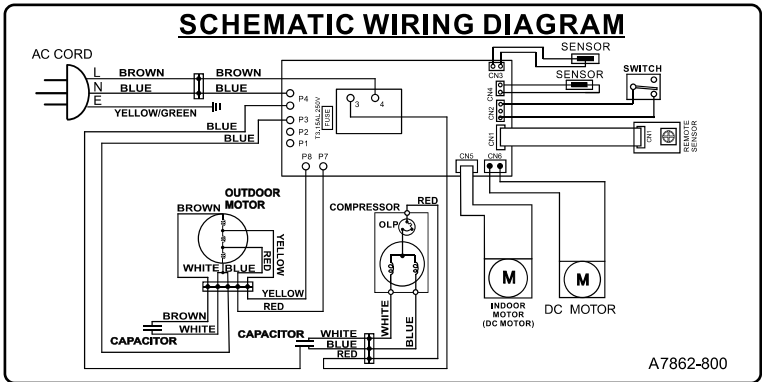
SCHEMATIC WIRING DIAGRAM

AC CORD
L
N
E
BROWN
BROWN
BLUE
BLUE
YELLOW/GREEN
BLUE
BLUE
P4
P3
P2
P1
T3.15AL250V
FUSE
3
4
P8
P7
CN3
CN4
CN2
CN1
CN5
CN6
SENSOR
SENSOR
SWITCH
CN1
REMOTE SENSOR

OUTDOOR MOTOR
BROWN
YELLOW
RED
WHITE
BLUE
YELLOW
RED
BROWN
WHITE
CAPACITOR

COMPRESSOR
RED
OLP
WHITE
BLUE
CAPACITOR
WHITE
BLUE
RED

M
INDOOR MOTOR (DC MOTOR)
M
DC MOTOR

A7862-800